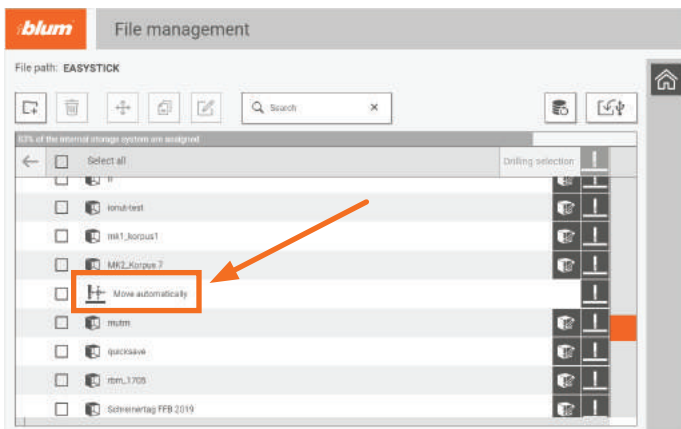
blum

File management

File path: EASYSTICK

Search

83% of the internal storage system are assigned

Select all

Drilling selection

ionut-test

mk1_korpus1

MK2_Korpus 7

Move automatically

mutm

quicksave

rbm_1705

Schreinertag FFB 2019